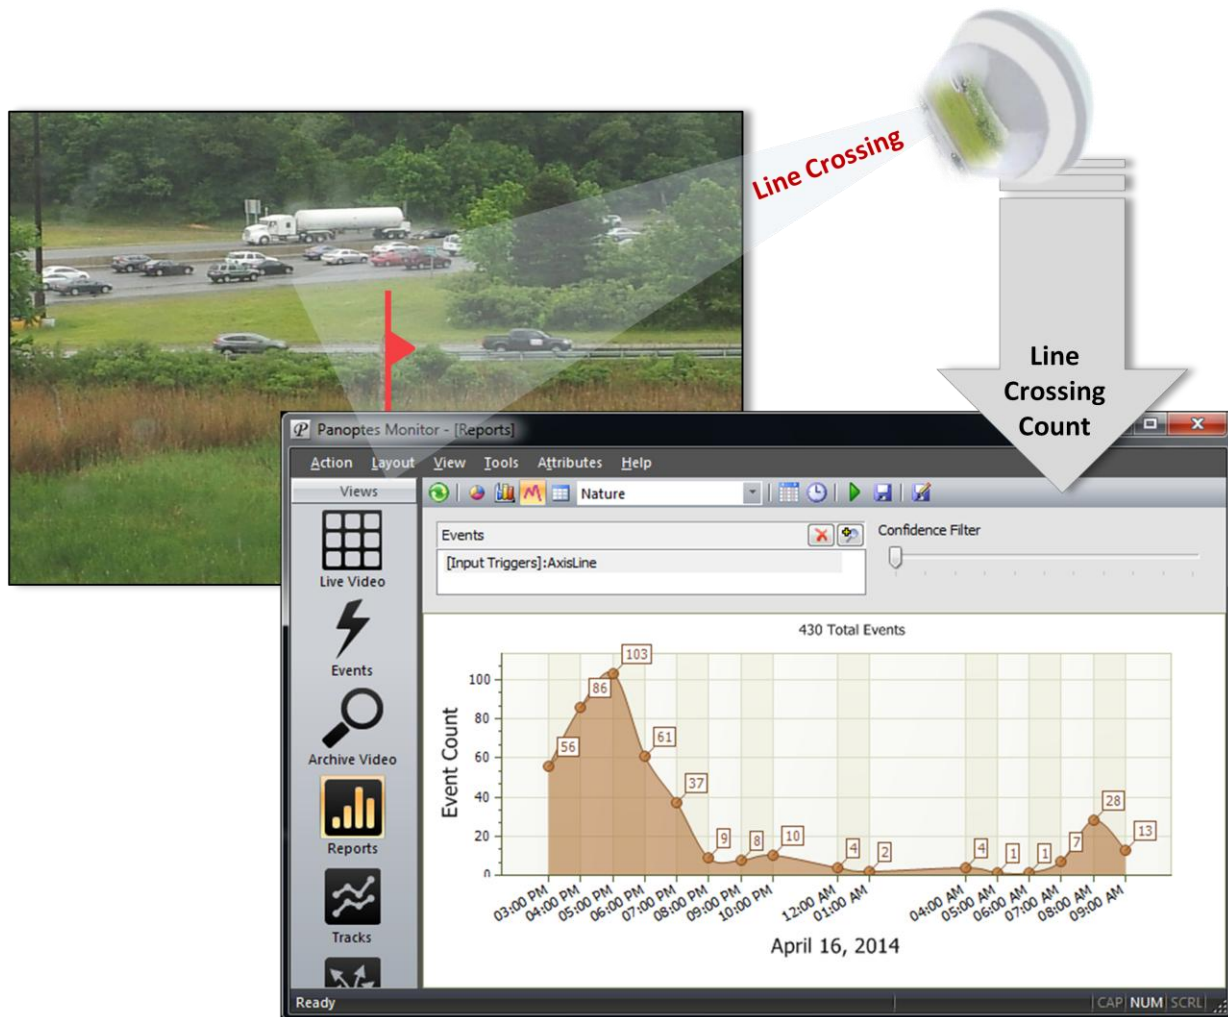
Line Crossing

Line Crossing Count

Panoptes Monitor - [Reports]

Action Layout View Tools Attributes Help

Views

Nature

Events

[Input Triggers]:AxisLine

Confidence Filter

Live Video

Events

Archive Video

Reports

Tracks

430 Total Events

Event Count

| 100 | 80 | 60 | 40 | 20 | 0 |

56, 86, 103, 61, 37, 9, 8, 10, 4, 2, 4, 1, 1, 7, 28, 13

03:00 PM 04:00 PM 05:00 PM 06:00 PM 07:00 PM 08:00 PM 09:00 PM 10:00 PM 12:00 AM 01:00 AM 04:00 AM 05:00 AM 06:00 AM 07:00 AM 08:00 AM 09:00 AM

April 16, 2014

Ready

CAP NUM SCRL